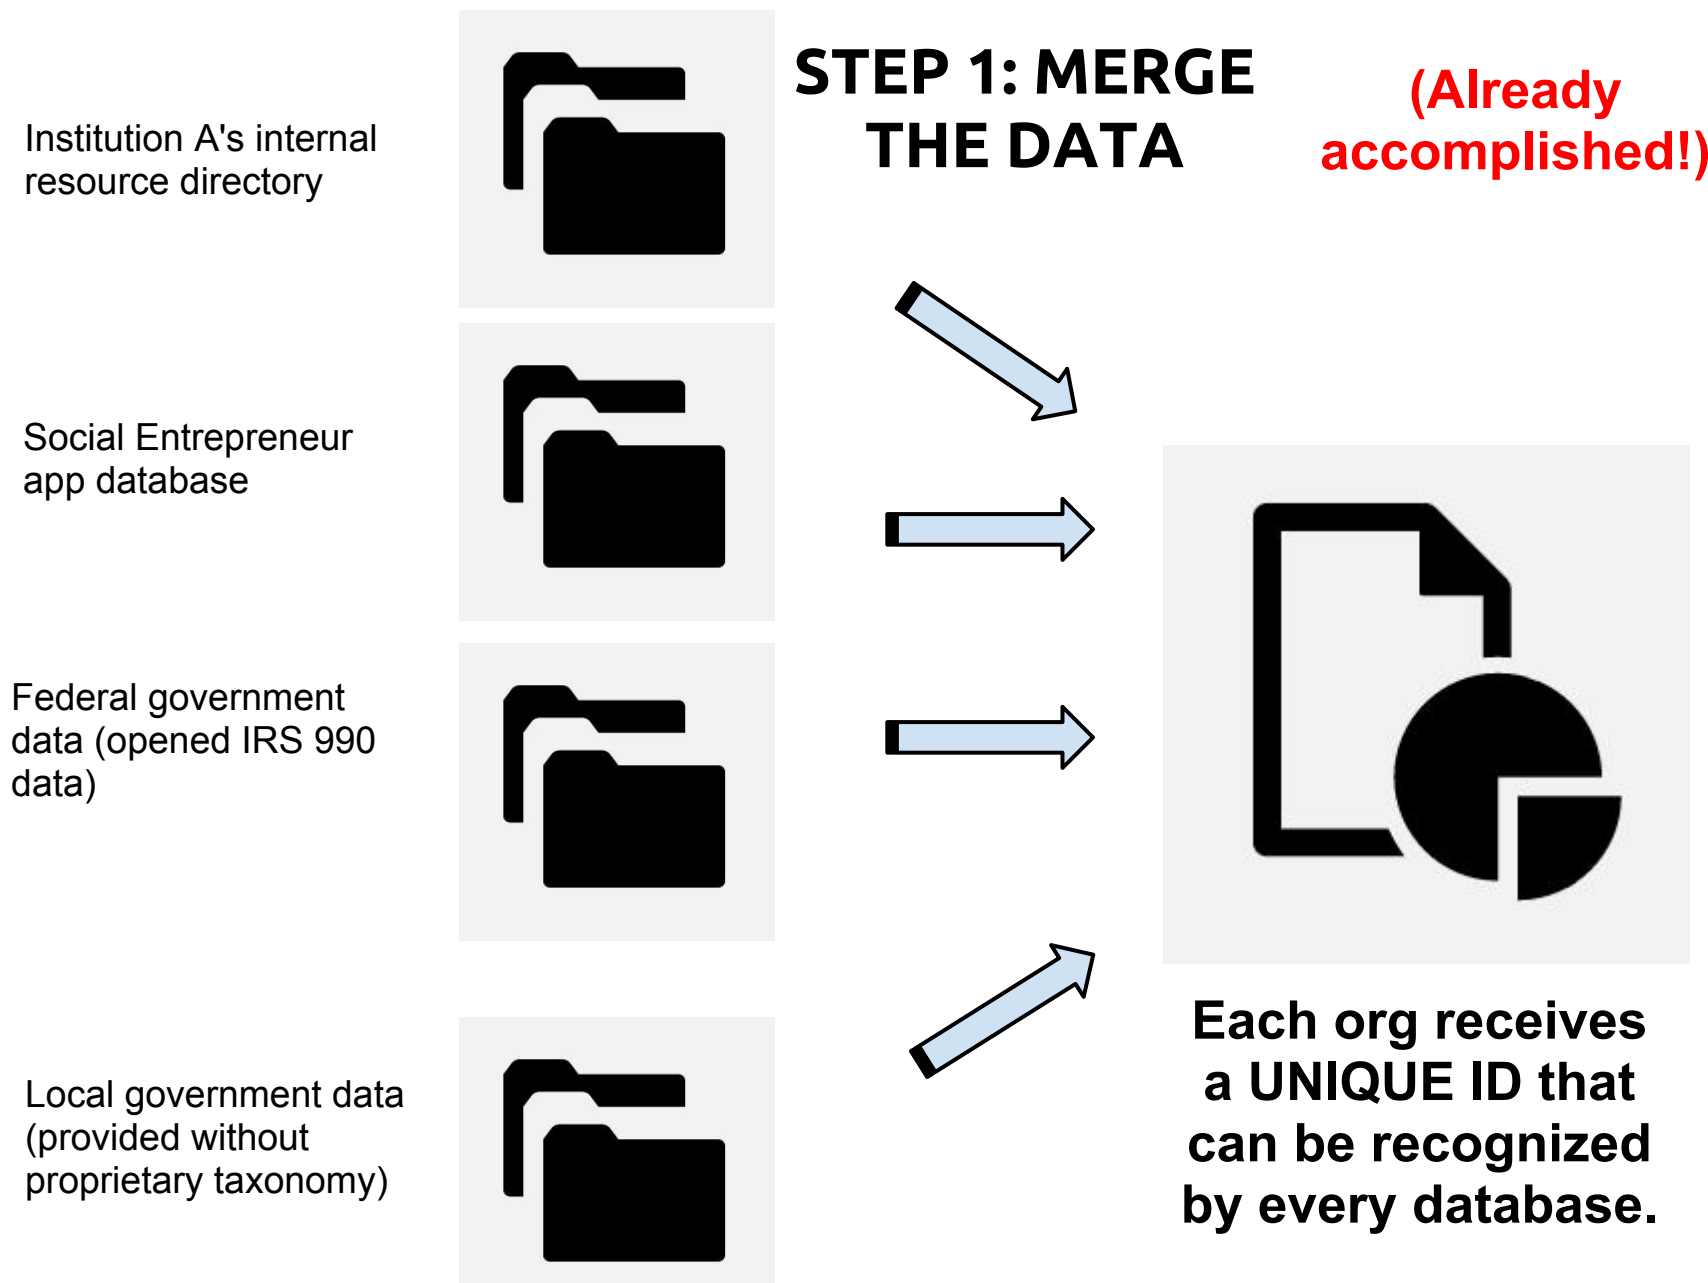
Institution A's internal resource directory

STEP 1: MERGE THE DATA

(Already accomplished!)

Social Entrepreneur app database

Federal government data (opened IRS 990 data)

Local government data (provided without proprietary taxonomy)

Each org receives a UNIQUE ID that can be recognized by every database.